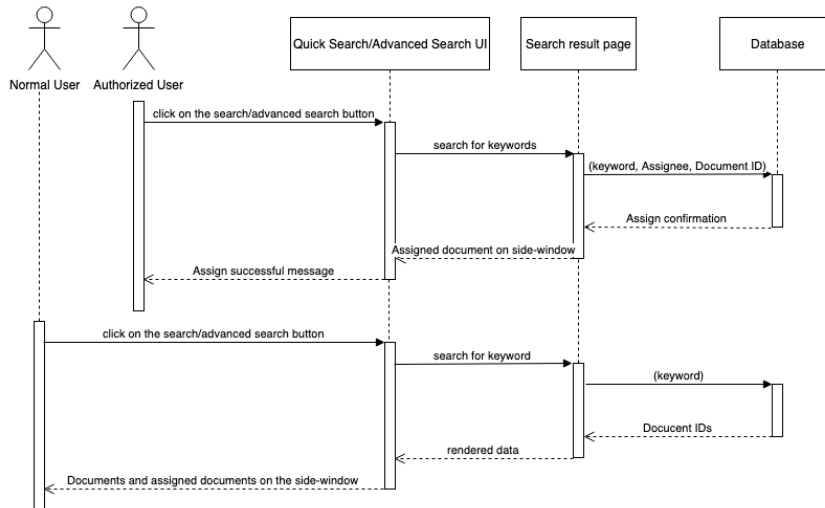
Normal User

Authorized User

Quick Search/Advanced Search UI

Search result page

Database

click on the search/advanced search button

search for keywords

(keyword, Assignee, Document ID)

Assign confirmation

Assigned document on side-window

Assign successful message

click on the search/advanced search button

search for keyword

(keyword)

Doucent IDs

rendered data

Documents and assigned documents on the side-window